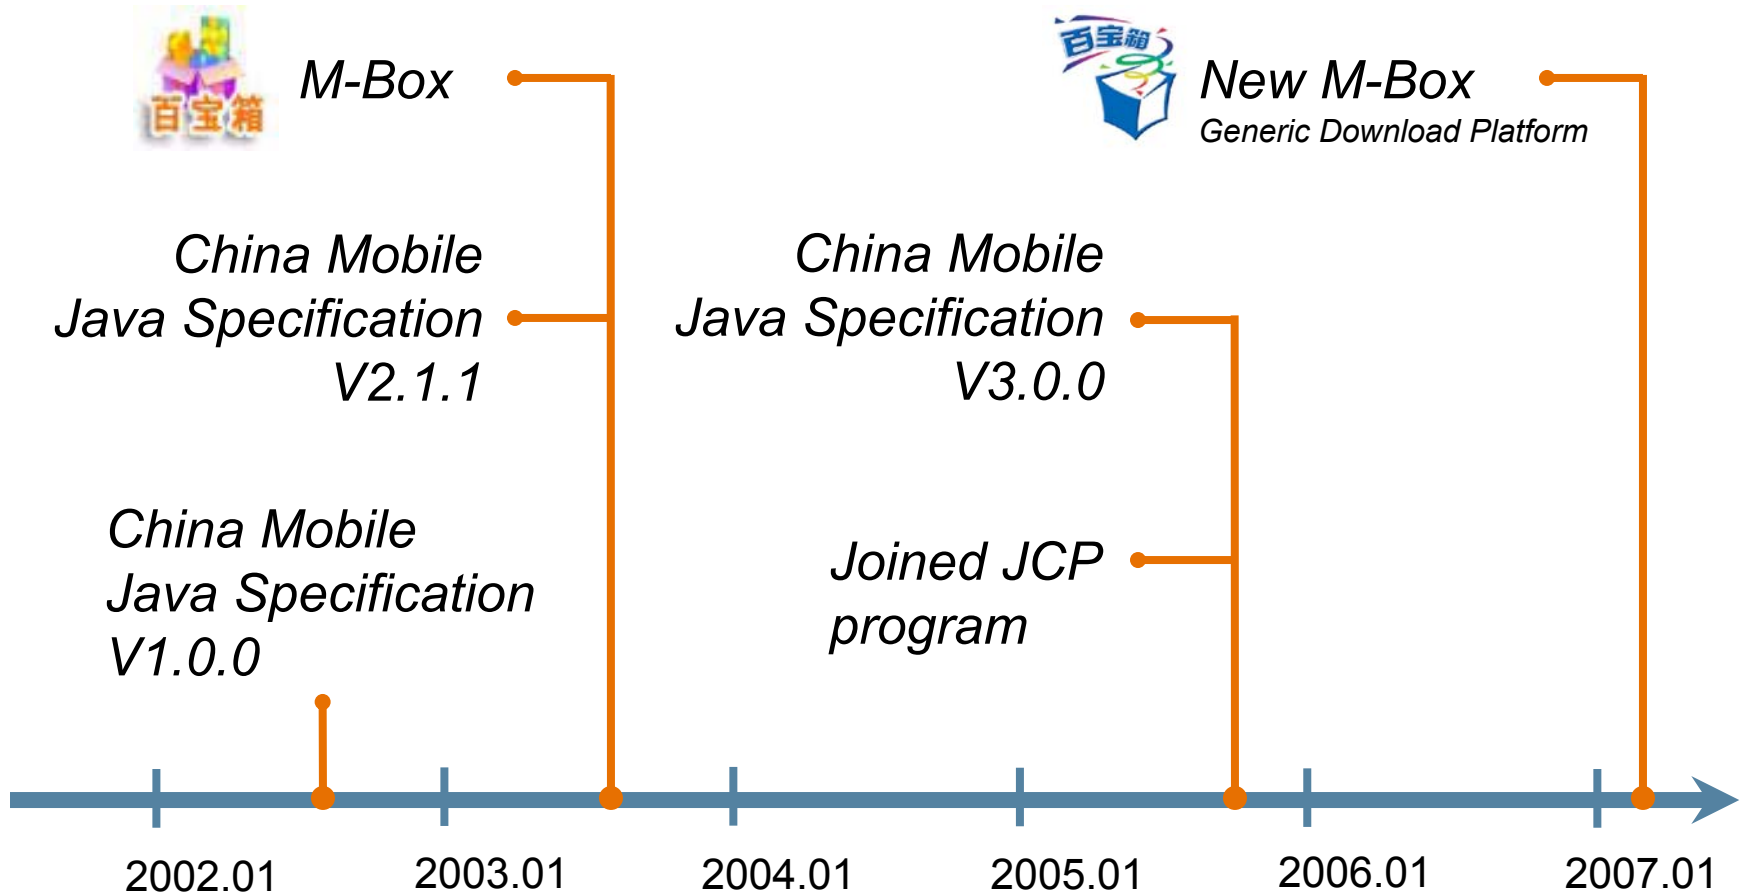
百宝箱

M-Box

百宝箱

New M-Box
Generic Download Platform

China Mobile Java Specification V2.1.1

China Mobile Java Specification V3.0.0

China Mobile Java Specification V1.0.0

Joined JCP program

2002.01
2003.01
2004.01
2005.01
2006.01
2007.01